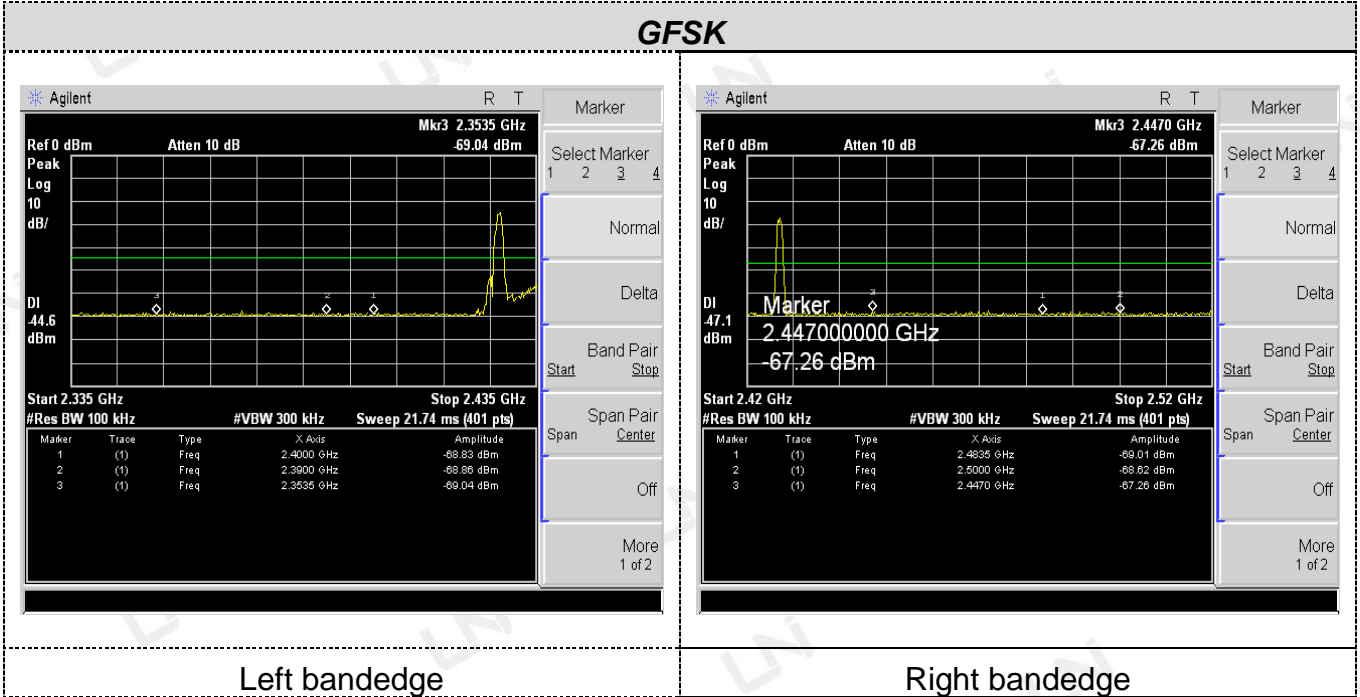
GFSK

Agilent R T

Mkr3 2.3535 GHz
Ref 0 dBm Atten 10 dB -69.04 dBm
Peak
Log
10
dB/

Dl
-44.6
dBm

3 2 1

Start 2.335 GHz Stop 2.435 GHz
#Res BW 100 kHz #VBW 300 kHz Sweep 21.74 ms (401 pts)

| Marker | Trace | Type | X Axis | Amplitude |
|---|---|---|---|---|
| 1 | (1) | Freq | 2.4000 GHz | -68.83 dBm |
| 2 | (1) | Freq | 2.3900 GHz | -68.86 dBm |
| 3 | (1) | Freq | 2.3535 GHz | -69.04 dBm |

Marker
Select Marker
1 2 3 4
Normal
Delta
Band Pair
Start Stop
Span Pair
Span Center
Off
More
1 of 2

Agilent R T

Mkr3 2.4470 GHz
Ref 0 dBm Atten 10 dB -67.26 dBm
Peak
Log
10
dB/

Dl
-47.1
dBm

Marker
2.447000000 GHz
-67.26 dBm

3 1 2

Start 2.42 GHz Stop 2.52 GHz
#Res BW 100 kHz #VBW 300 kHz Sweep 21.74 ms (401 pts)

| Marker | Trace | Type | X Axis | Amplitude |
|---|---|---|---|---|
| 1 | (1) | Freq | 2.4835 GHz | -69.01 dBm |
| 2 | (1) | Freq | 2.5000 GHz | -68.62 dBm |
| 3 | (1) | Freq | 2.4470 GHz | -67.26 dBm |

Marker
Select Marker
1 2 3 4
Normal
Delta
Band Pair
Start Stop
Span Pair
Span Center
Off
More
1 of 2

Left bandedge

Right bandedge